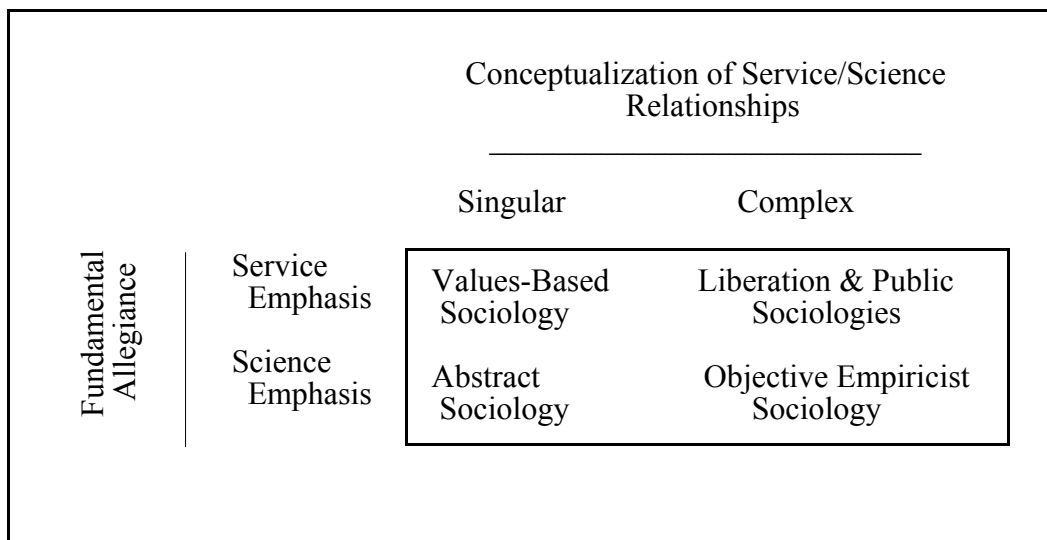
Conceptualization of Service/Science Relationships

| | | Singular | Complex |
|---|---|---|---|
| Fundamental Allegiance | Service Emphasis | Values-Based Sociology | Liberation & Public Sociologies |
| | Science Emphasis | Abstract Sociology | Objective Empiricist Sociology |